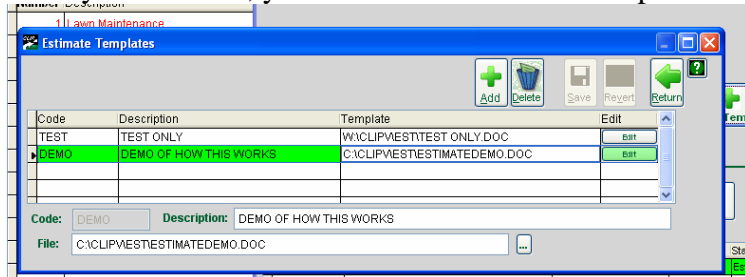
Number Description
1 Lawn Maintenance

Estimate Templates

Add Delete Save Revert Return

| Code | Description | Template | Edit |
|---|---|---|---|
| TEST | TEST ONLY | W:\CLIP\EST\TEST ONLY.DOC | Edit |
| DEMO | DEMO OF HOW THIS WORKS | C:\CLIP\EST\ESTIMATEDEMO.DOC | Edit |

Code: DEMO Description: DEMO OF HOW THIS WORKS

File: C:\CLIP\EST\ESTIMATEDEMO.DOC ...

Tem

Sta
Es